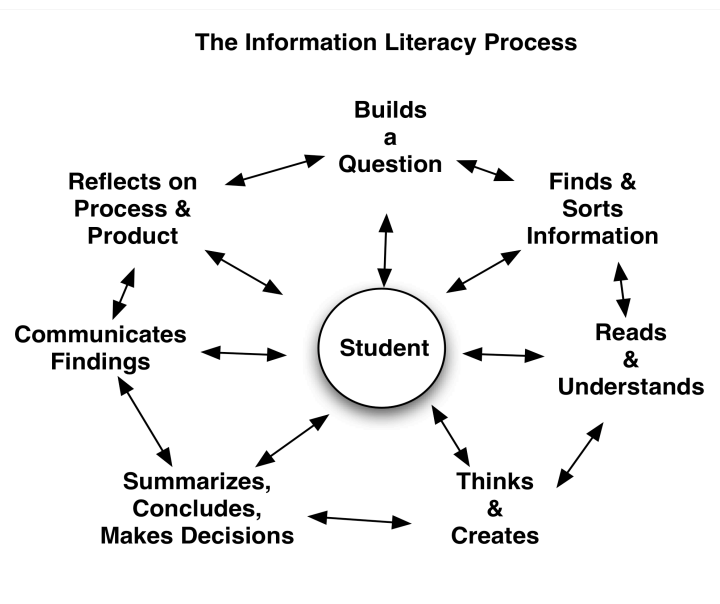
The Information Literacy Process

Builds
a
Question

Reflects on
Process &
Product

Finds &
Sorts
Information

Communicates
Findings

Student

Reads
&
Understands

Summarizes,
Concludes,
Makes Decisions

Thinks
&
Creates